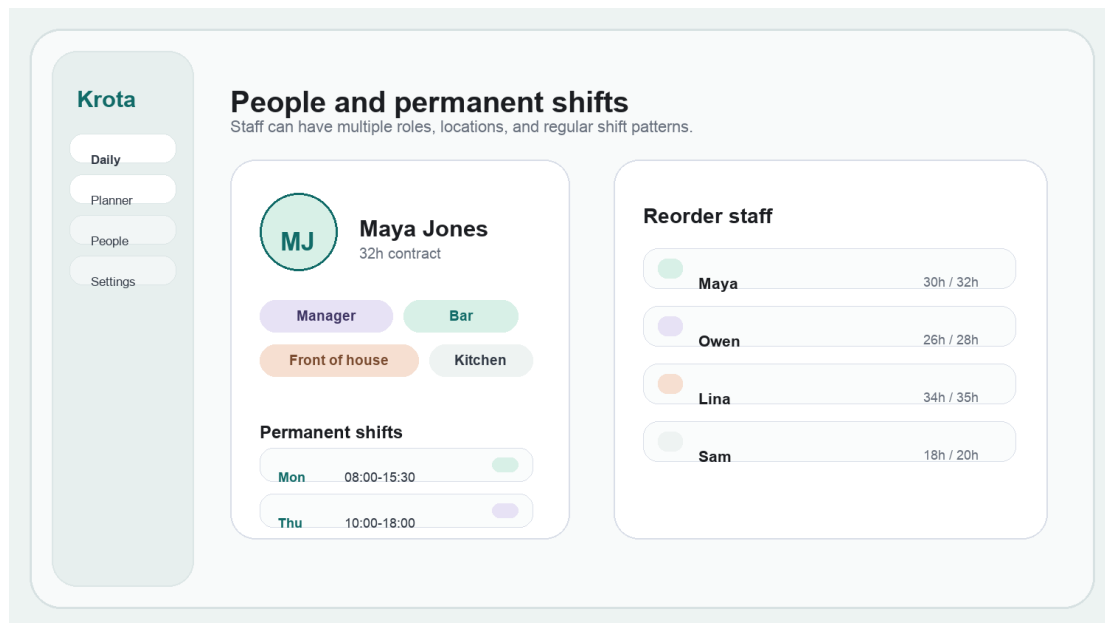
Krota

Daily

Planner

People

Settings

People and permanent shifts

Staff can have multiple roles, locations, and regular shift patterns.

MJ

Maya Jones

32h contract

Manager

Bar

Front of house

Kitchen

Permanent shifts

Mon 08:00-15:30

Thu 10:00-18:00

Reorder staff

Maya 30h / 32h

Owen 26h / 28h

Lina 34h / 35h

Sam 18h / 20h